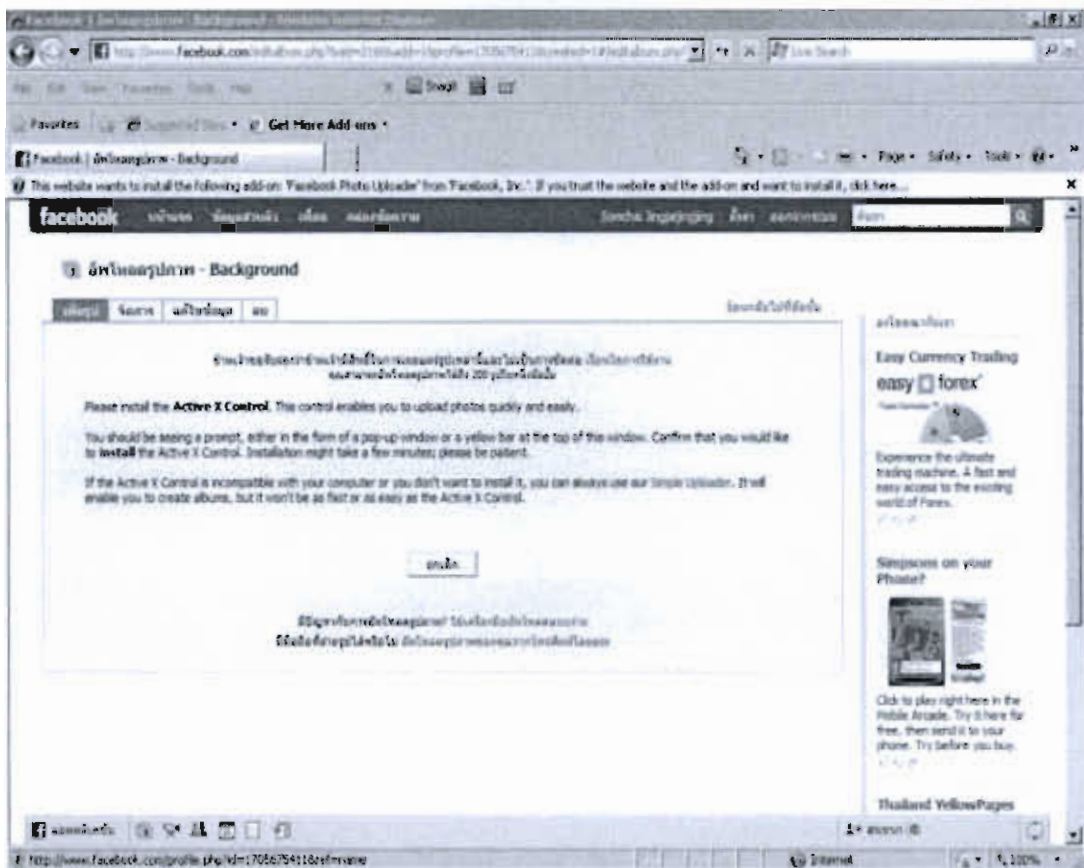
Facebook | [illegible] - Background - Windows Internet Explorer

http://www.facebook.com/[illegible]

Live Search

File Edit View Favorites Tools Help

Snagit

Favorites Suggested Sites Get More Add-ons

Facebook | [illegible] - Background

Page Safety Tools

This website wants to install the following add-on: 'Facebook Photo Uploader' from 'Facebook, Inc.'. If you trust the website and the add-on and want to install it, click here...

facebook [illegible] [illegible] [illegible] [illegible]

Somcha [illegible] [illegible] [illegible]

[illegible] - Background

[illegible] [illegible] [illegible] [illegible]

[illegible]

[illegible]

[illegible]

Please install the Active X Control. This control enables you to upload photos quickly and easily.

You should be seeing a prompt, either in the form of a pop-up window or a yellow bar at the top of the window. Confirm that you would like to install the Active X Control. Installation might take a few minutes; please be patient.

If the Active X Control is incompatible with your computer or you don't want to install it, you can always use our Simple Uploader. It will enable you to create albums, but it won't be as fast or as easy as the Active X Control.

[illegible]

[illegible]

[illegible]

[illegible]

Easy Currency Trading

easy forex

Experience the ultimate trading machine. A fast and easy access to the exciting world of Forex.

Simpsons on your Phone?

Click to play right here in the Mobile Arcade. Try it here for free, then send it to your phone. Try before you buy.

Thailand YellowPages

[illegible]

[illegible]

http://www.facebook.com/profile.php?id=1705675411&ref=name

Internet

100%